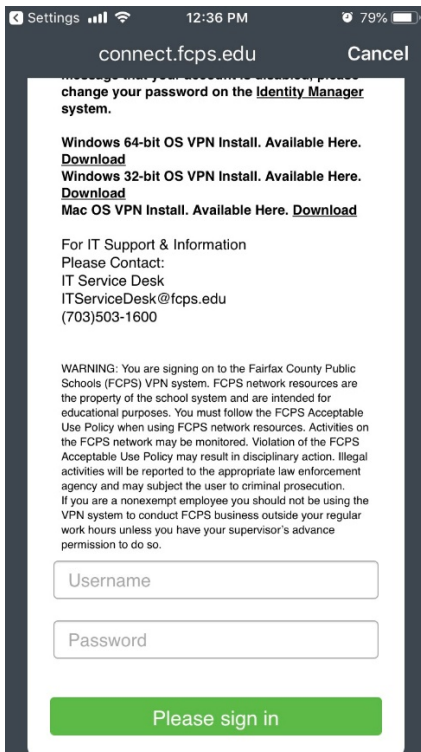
Settings 12:36 PM 79%

connect.fcps.edu Cancel

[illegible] change your password on the Identity Manager system.

Windows 64-bit OS VPN Install. Available Here. Download
Windows 32-bit OS VPN Install. Available Here. Download
Mac OS VPN Install. Available Here. Download

For IT Support & Information
Please Contact:
IT Service Desk
ITServiceDesk@fcps.edu
(703)503-1600

WARNING: You are signing on to the Fairfax County Public Schools (FCPS) VPN system. FCPS network resources are the property of the school system and are intended for educational purposes. You must follow the FCPS Acceptable Use Policy when using FCPS network resources. Activities on the FCPS network may be monitored. Violation of the FCPS Acceptable Use Policy may result in disciplinary action. Illegal activities will be reported to the appropriate law enforcement agency and may subject the user to criminal prosecution.
If you are a nonexempt employee you should not be using the VPN system to conduct FCPS business outside your regular work hours unless you have your supervisor's advance permission to do so.

Username

Password

Please sign in